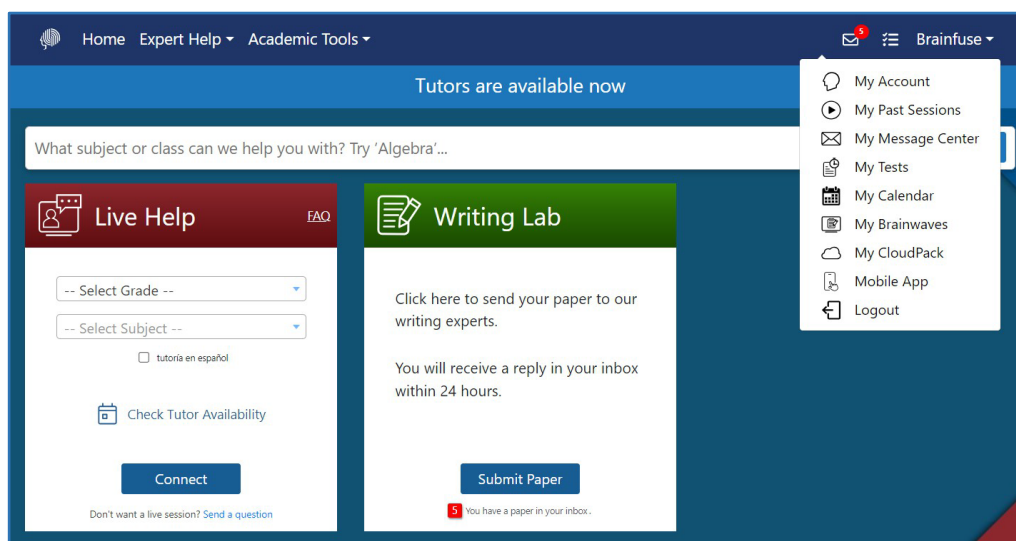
Home Expert Help Academic Tools

5

Brainfuse

My Account
My Past Sessions
My Message Center
My Tests
My Calendar
My Brainwaves
My CloudPack
Mobile App
Logout

Tutors are available now

What subject or class can we help you with? Try 'Algebra'...

Live Help

FAQ

-- Select Grade --

-- Select Subject --

tutoría en español

Check Tutor Availability

Connect

Don't want a live session? Send a question

Writing Lab

Click here to send your paper to our writing experts.

You will receive a reply in your inbox within 24 hours.

Submit Paper

5 You have a paper in your inbox.